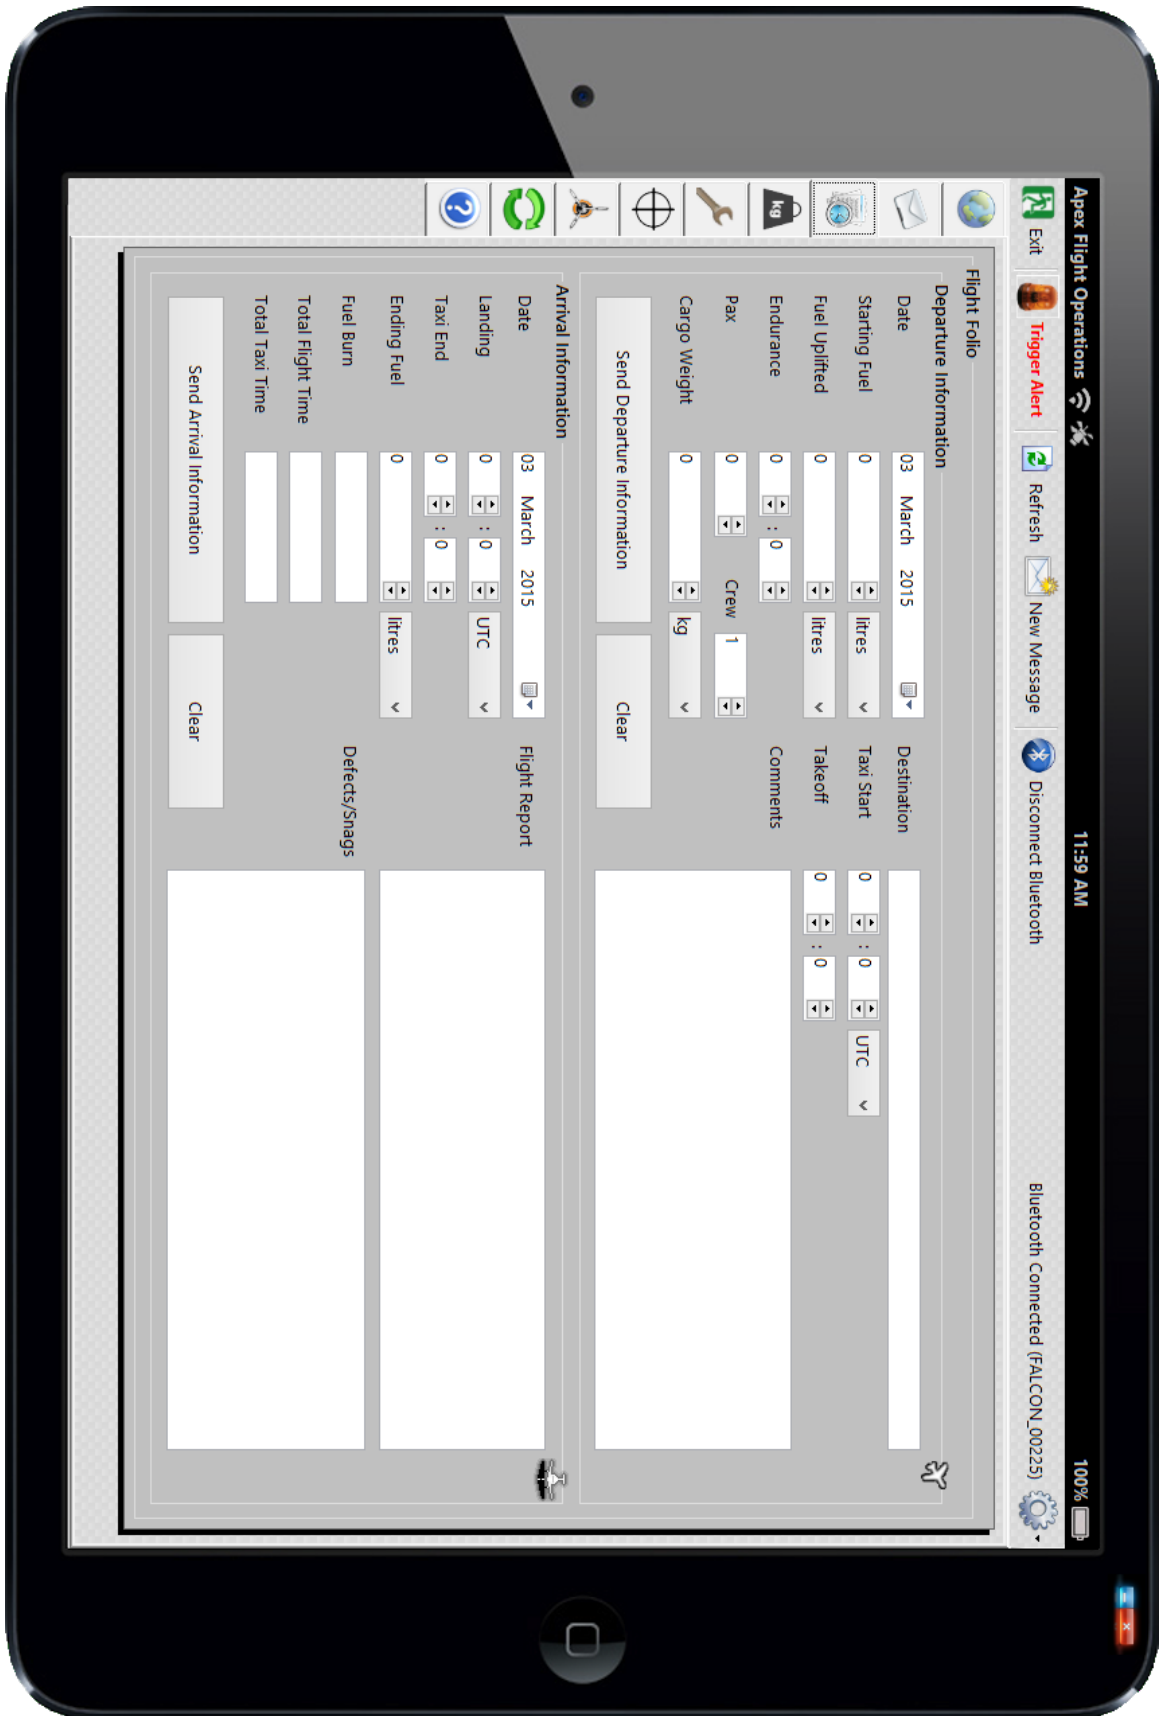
Apex Flight Operations
11:59 AM
100%

Exit
Trigger Alert
Refresh
New Message
Disconnect Bluetooth
Bluetooth Connected (FALCON_00225)

Flight Folio
Departure Information
Date
03 March 2015
Destination
Starting Fuel
0
litres
Taxi Start
0 : 0
UTC
Fuel Uplifted
0
litres
Takeoff
0 : 0
Endurance
0 : 0
Comments
Pax
0
Crew
1
Cargo Weight
0
kg
Send Departure Information
Clear

Arrival Information
Date
03 March 2015
Flight Report
Landing
0 : 0
UTC
Taxi End
0 : 0
Ending Fuel
0
litres
Fuel Burn
Defects/Snags
Total Flight Time
Total Taxi Time
Send Arrival Information
Clear